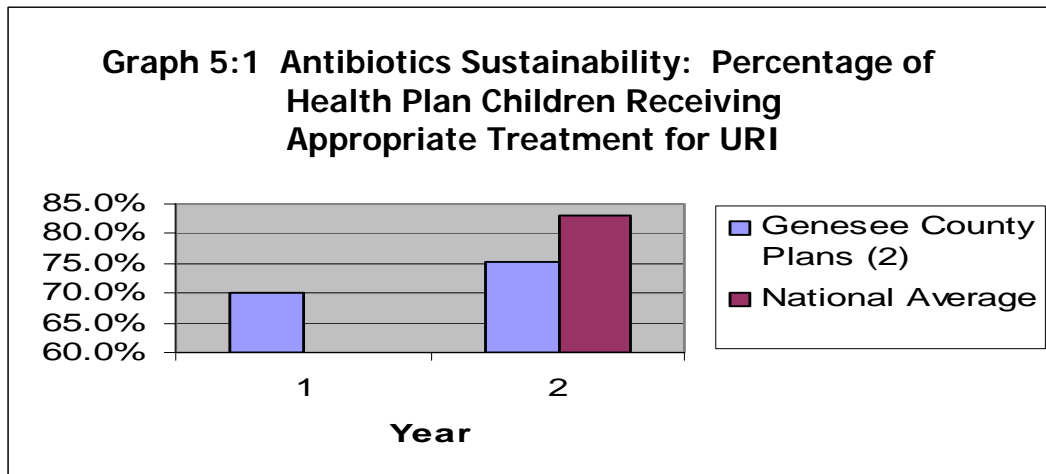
Graph 5:1 Antibiotics Sustainability: Percentage of Health Plan Children Receiving Appropriate Treatment for URI

85.0%
80.0%
75.0%
70.0%
65.0%
60.0%

1
2

Year

Genesee County Plans (2)
National Average